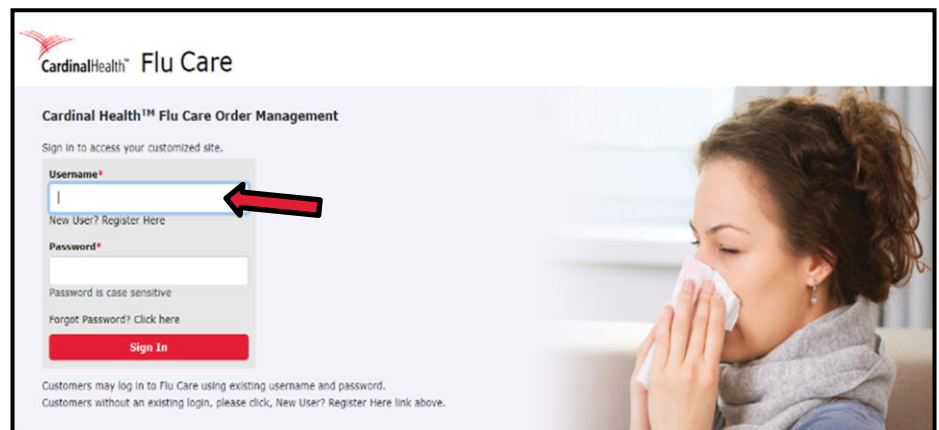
CardinalHealth™ Flu Care

Cardinal Health™ Flu Care Order Management

Sign in to access your customized site.

Username*

New User? Register Here

Password*

Password is case sensitive

Forgot Password? Click here

Sign In

Customers may log in to Flu Care using existing username and password.
Customers without an existing login, please click, New User? Register Here link above.